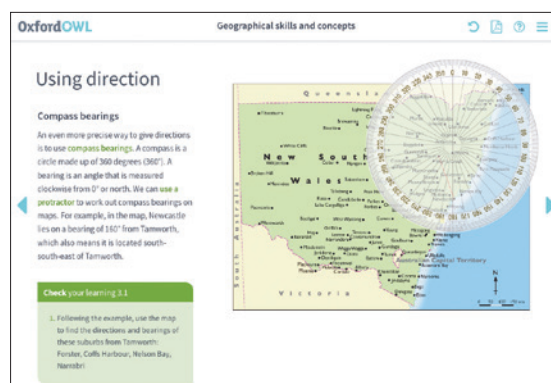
OxfordOWL

Geographical skills and concepts

Using direction

Compass bearings

An even more precise way to give directions is to use compass bearings. A compass is a circle made up of 360 degrees (360°). A bearing is an angle that is measured clockwise from 0° or north. We can use a protractor to work out compass bearings on maps. For example, in the map, Newcastle lies on a bearing of 160° from Tamworth, which also means it is located south-south-east of Tamworth.

Check your learning 3.1

1. Following the example, use the map to find the directions and bearings of these suburbs from Tamworth: Forster, Coffs Harbour, Nelson Bay, Narrabri

Queensland

New South Wales

Victoria

Capital Territory

N